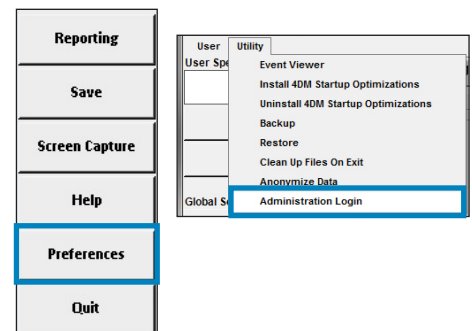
Reporting
Save
Screen Capture
Help
Preferences
Quit

User Utility
User Spe
Event Viewer
Install 4DM Startup Optimizations
Uninstall 4DM Startup Optimizations
Backup
Restore
Clean Up Files On Exit
Anonymize Data
Global S
Administration Login